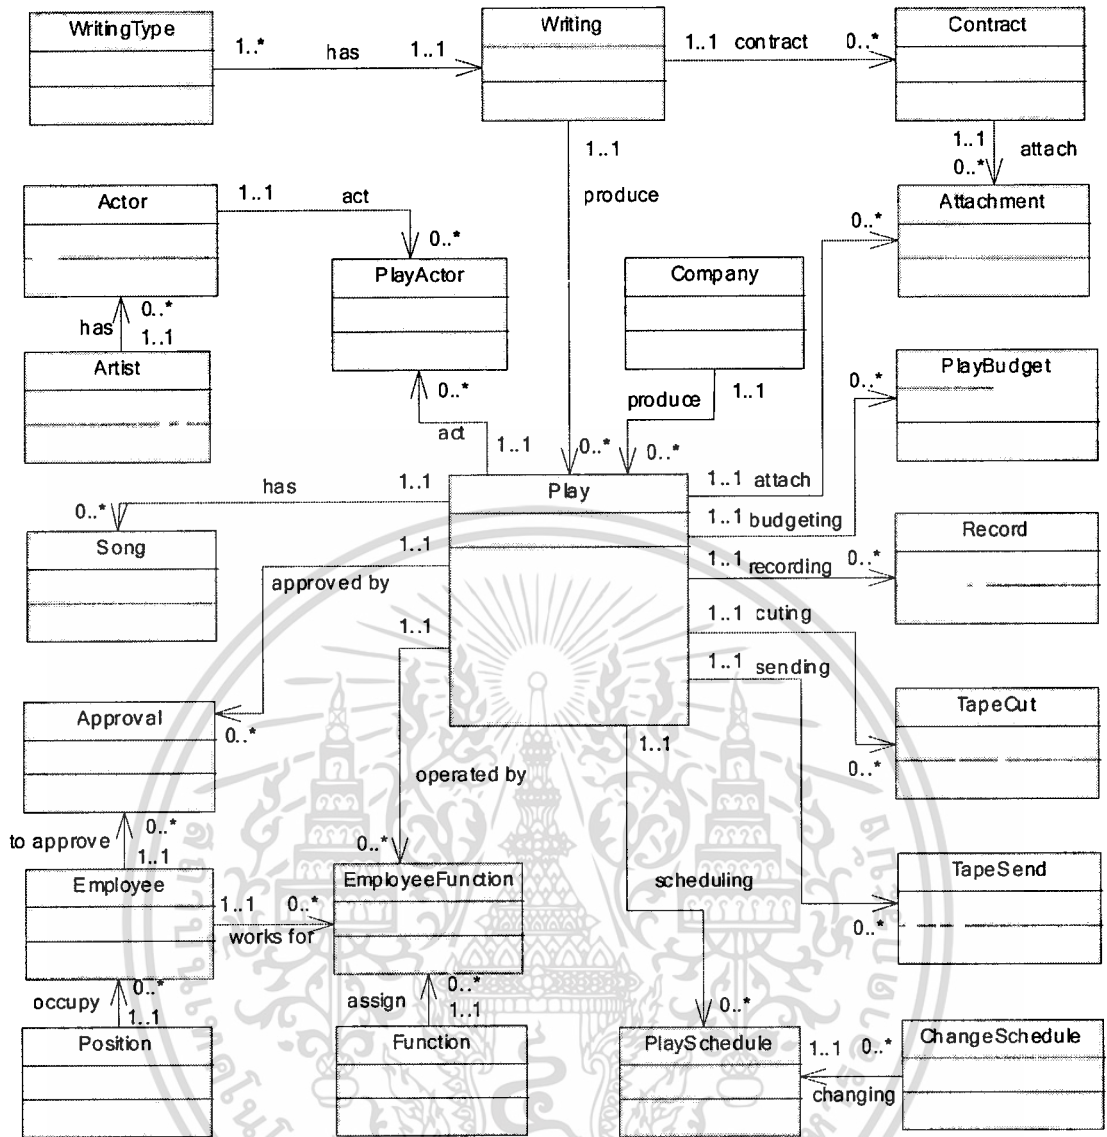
WritingType
1..*
has
1..1
Writing
1..1 contract
0..*
Contract
1..1
0..*
attach
1..1
produce
Actor
1..1
act
0..*
PlayActor
Attachment
0..*
Company
has
0..*
1..1
Artist
0..*
act
1..1
produce
1..1
PlayBudget
0..*
0..*
0..*
has
1..1
Play
1..1 attach
0..*
Song
1..1
1..1 budgeting
Record
approved by
1..1 recording
0..*
1..1
1..1 cuting
1..1 sending
Approval
0..*
TapeCut
operated by
1..1
0..*
to approve
0..*
1..1
0..*
Employee
EmployeeFunction
scheduling
TapeSend
1..1
0..*
works for
0..*
occupy
0..*
1..1
assign
0..*
1..1
0..*
Position
Function
PlaySchedule
1..1
0..*
ChangeSchedule
changing